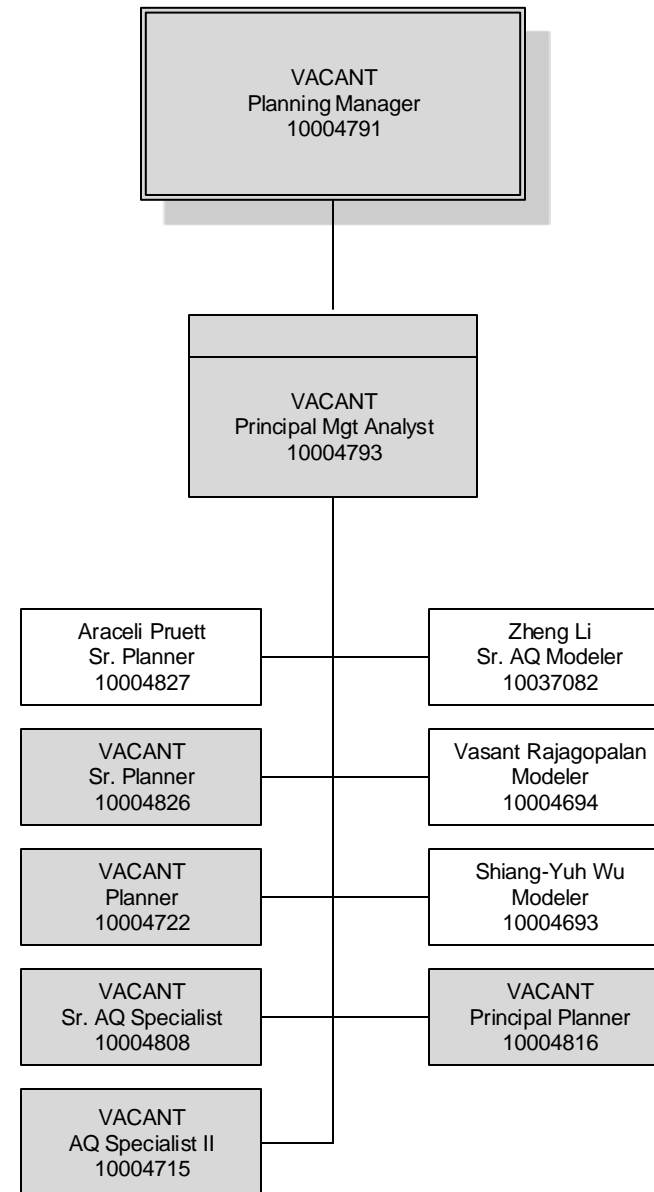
VACANT
Planning Manager
10004791

VACANT
Principal Mgt Analyst
10004793

Araceli Pruett
Sr. Planner
10004827

Zheng Li
Sr. AQ Modeler
10037082

VACANT
Sr. Planner
10004826

Vasant Rajagopalan
Modeler
10004694

VACANT
Planner
10004722

Shiang-Yuh Wu
Modeler
10004693

VACANT
Sr. AQ Specialist
10004808

VACANT
Principal Planner
10004816

VACANT
AQ Specialist II
10004715